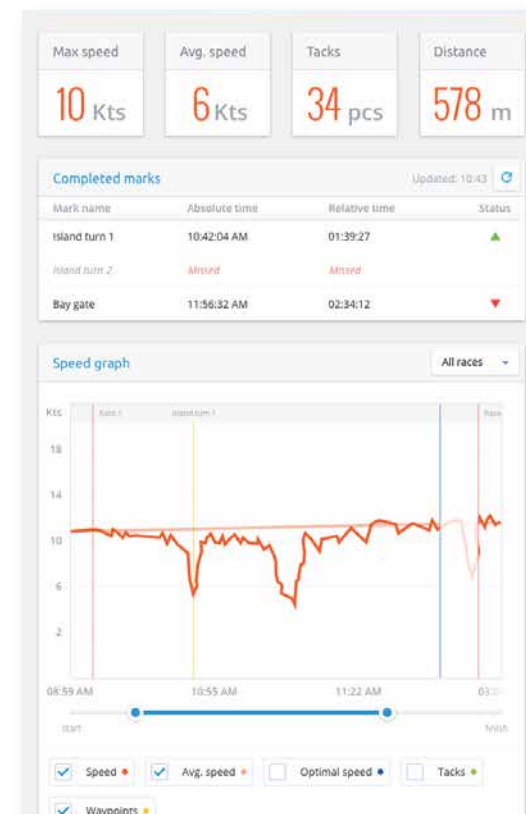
Max speed
10 Kts

Avg. speed
6 Kts

Tacks
34 pcs

Distance
578 m

Completed marks

Updated: 10:43

| Mark name | Absolute time | Relative time | Status |
|---|---|---|---|
| Island turn 1 | 10:42:04 AM | 01:39:27 | ▲ |
| Island turn 2 | Missed | Missed | |
| Bay gate | 11:56:32 AM | 02:34:12 | ▼ |

Speed graph

All races

Kts
Race 1
Island turn 1
Race
18
14
10
6
2

08:59 AM
10:55 AM
11:22 AM
03:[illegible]

start
finish

Speed
Avg. speed
Optimal speed
Tacks
Waypoints